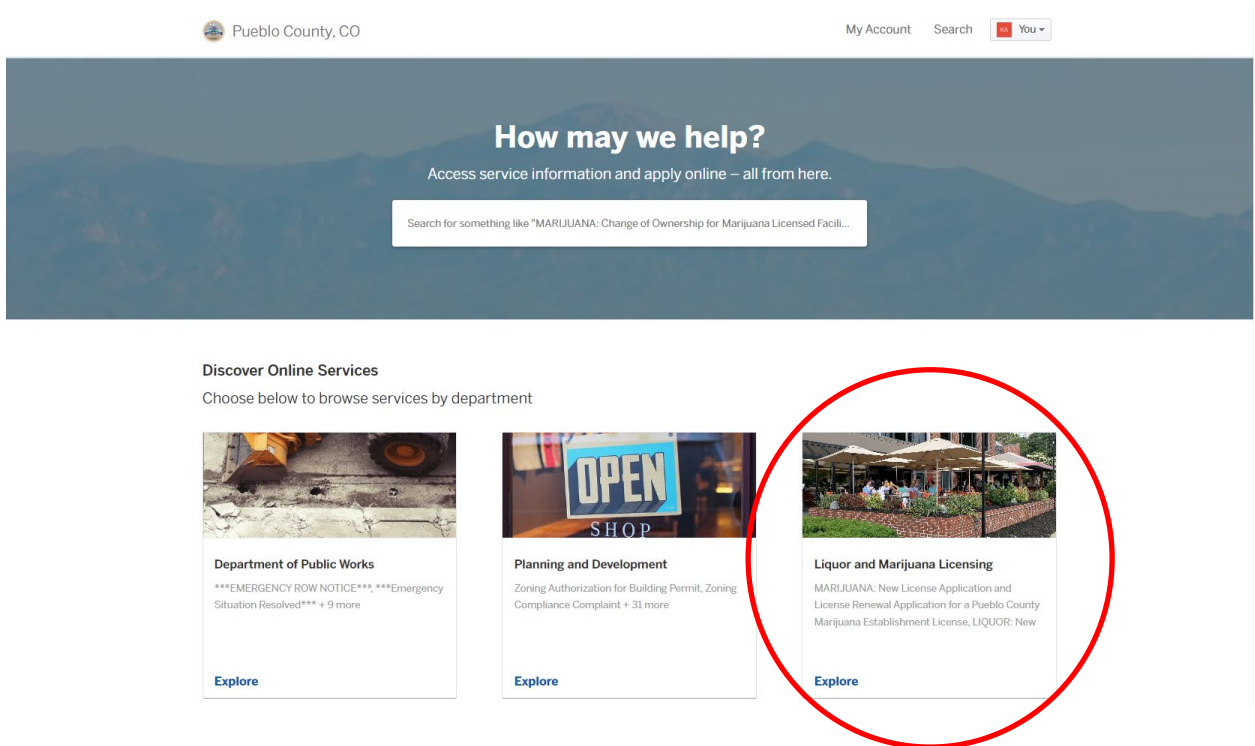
Pueblo County, CO

My Account Search KA You

How may we help?

Access service information and apply online – all from here.

Search for something like "MARIJUANA: Change of Ownership for Marijuana Licensed Facili...

Discover Online Services

Choose below to browse services by department

OPEN
SHOP

Department of Public Works

***EMERGENCY ROW NOTICE***, ***Emergency Situation Resolved*** + 9 more

Explore

Planning and Development

Zoning Authorization for Building Permit, Zoning Compliance Complaint + 31 more

Explore

Liquor and Marijuana Licensing

MARIJUANA: New License Application and License Renewal Application for a Pueblo County Marijuana Establishment License, LIQUOR: New

Explore